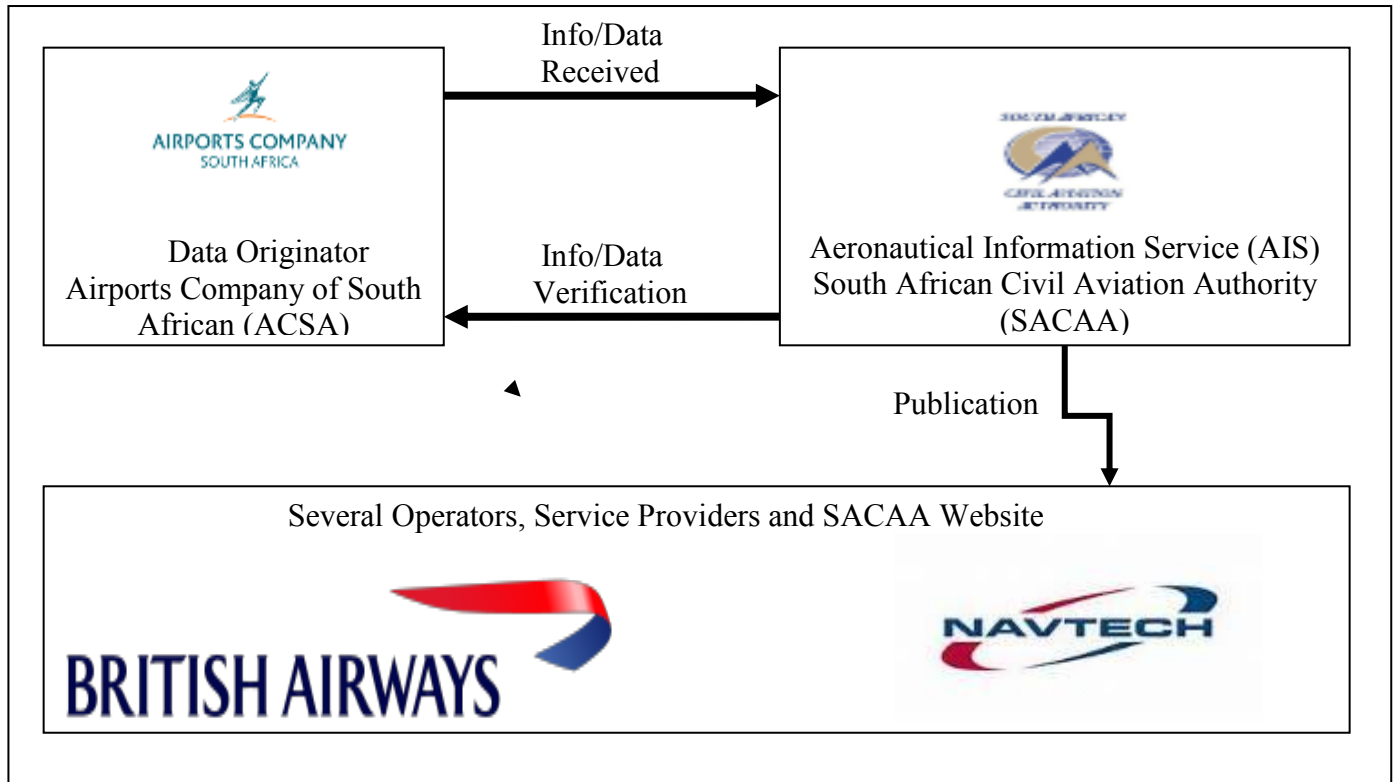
AIRPORTS COMPANY
SOUTH AFRICA

Data Originator
Airports Company of South African (ACSA)

Info/Data
Received

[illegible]

CIVIL AVIATION AUTHORITY

Aeronautical Information Service (AIS)
South African Civil Aviation Authority (SACAA)

Info/Data
Verification

Publication

Several Operators, Service Providers and SACAA Website

BRITISH AIRWAYS

NAVTECH